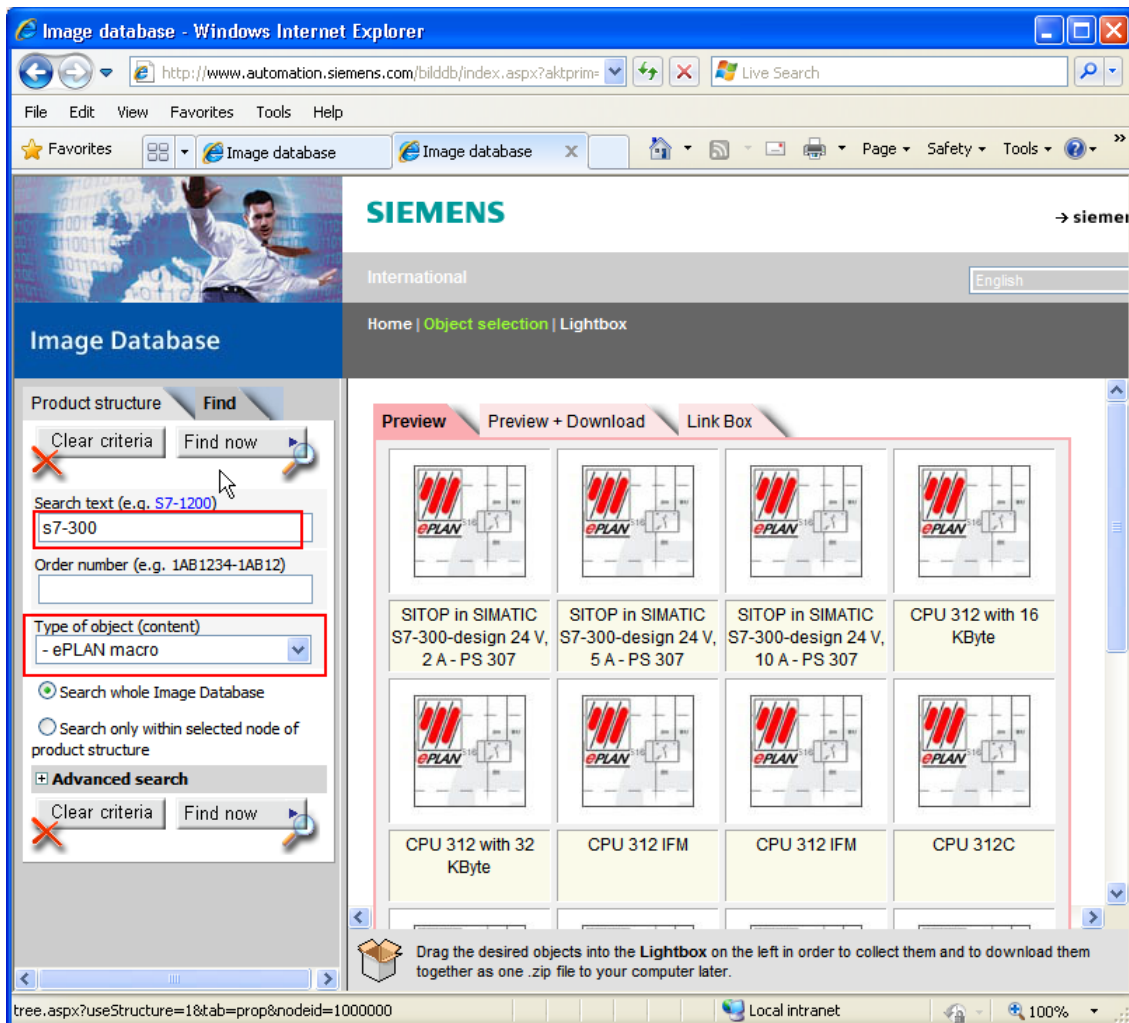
Image database - Windows Internet Explorer

http://www.automation.siemens.com/bilddb/index.aspx?aktprim=

Live Search

File Edit View Favorites Tools Help

Favorites

Image database

Image database

Page Safety Tools

SIEMENS

→ siemen

International

English

Image Database

Home | Object selection | Lightbox

Product structure Find

Clear criteria Find now

Search text (e.g. S7-1200)

s7-300

Order number (e.g. 1AB1234-1AB12)

Type of object (content)

- ePLAN macro

Search whole Image Database

Search only within selected node of product structure

Advanced search

Clear criteria Find now

Preview Preview + Download Link Box

| SITOP in SIMATIC S7-300-design 24 V, 2 A - PS 307 | SITOP in SIMATIC S7-300-design 24 V, 5 A - PS 307 | SITOP in SIMATIC S7-300-design 24 V, 10 A - PS 307 | CPU 312 with 16 KByte |
|---|---|---|---|
| CPU 312 with 32 KByte | CPU 312 IFM | CPU 312 IFM | CPU 312C |

Drag the desired objects into the Lightbox on the left in order to collect them and to download them together as one .zip file to your computer later.

tree.aspx?useStructure=1&tab=prop&nodeid=1000000

Local intranet

100%